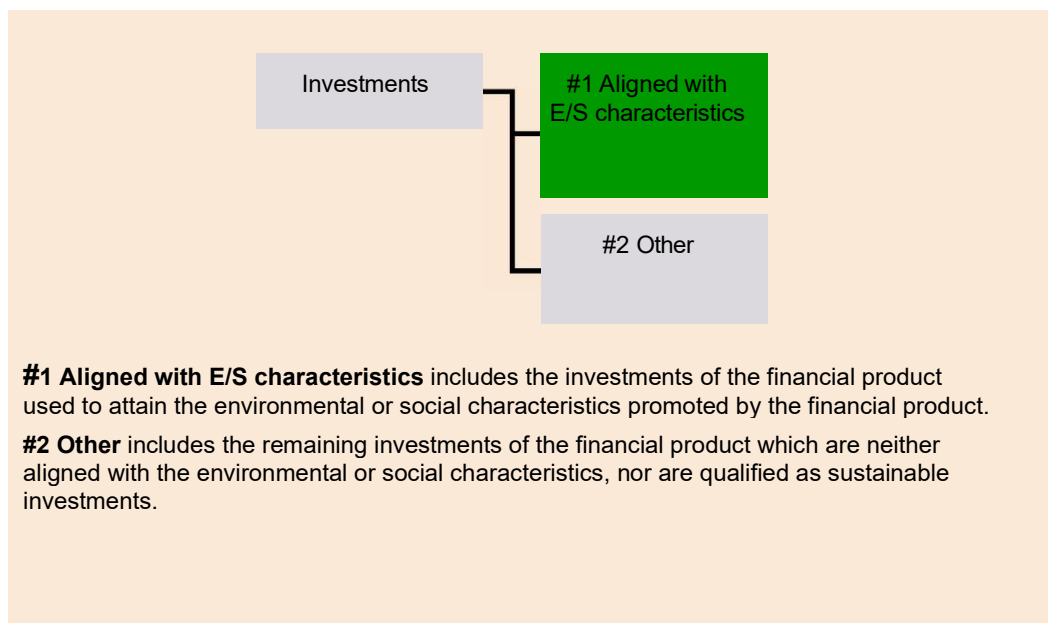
Investments

#1 Aligned with E/S characteristics

#2 Other

**#1 Aligned with E/S characteristics** includes the investments of the financial product used to attain the environmental or social characteristics promoted by the financial product.

**#2 Other** includes the remaining investments of the financial product which are neither aligned with the environmental or social characteristics, nor are qualified as sustainable investments.